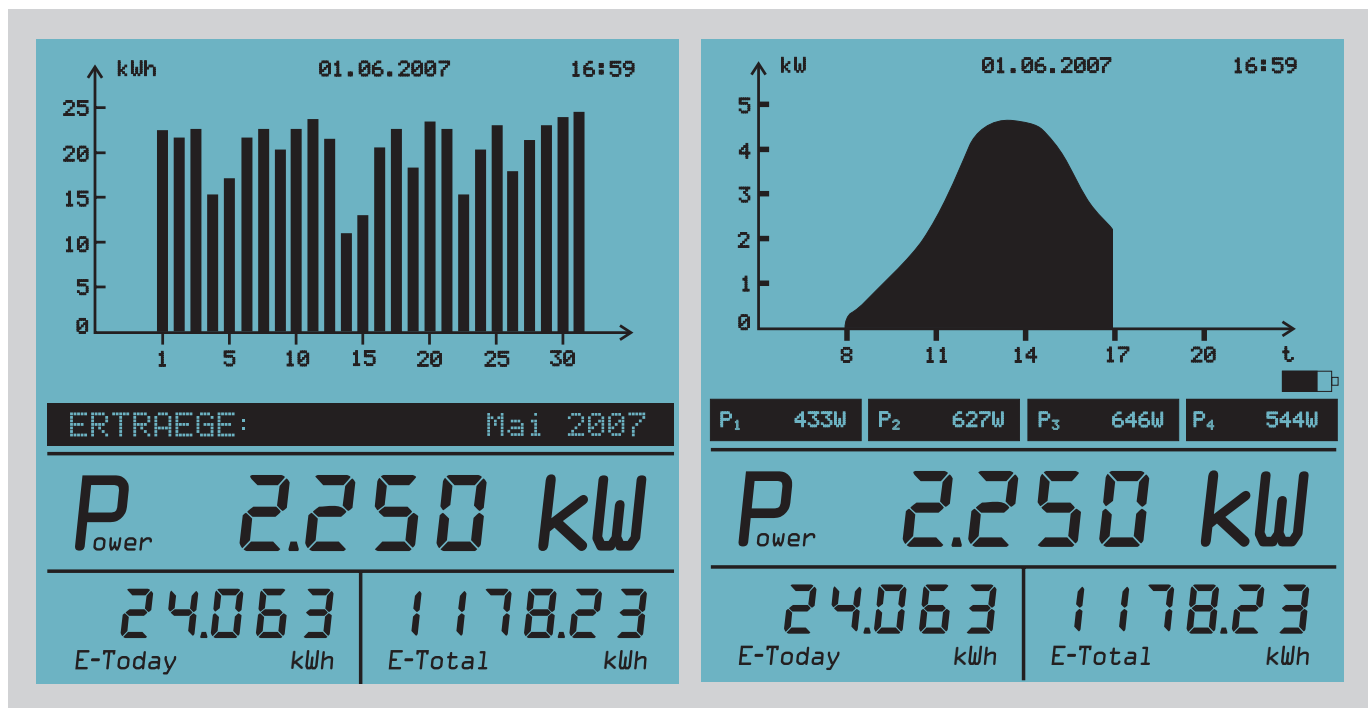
kWh 01.06.2007 16:59

25
20
15
10
5
0

1 5 10 15 20 25 30

ERTRAEGE: Mai 2007

Power 2.250 kW

24.063
E-Today kWh

1178.23
E-Total kWh

kW 01.06.2007 16:59

5
4
3
2
1
0

8 11 14 17 20 t

$P_1$ 433W $P_2$ 627W $P_3$ 646W $P_4$ 544W

Power 2.250 kW

24.063
E-Today kWh

1178.23
E-Total kWh